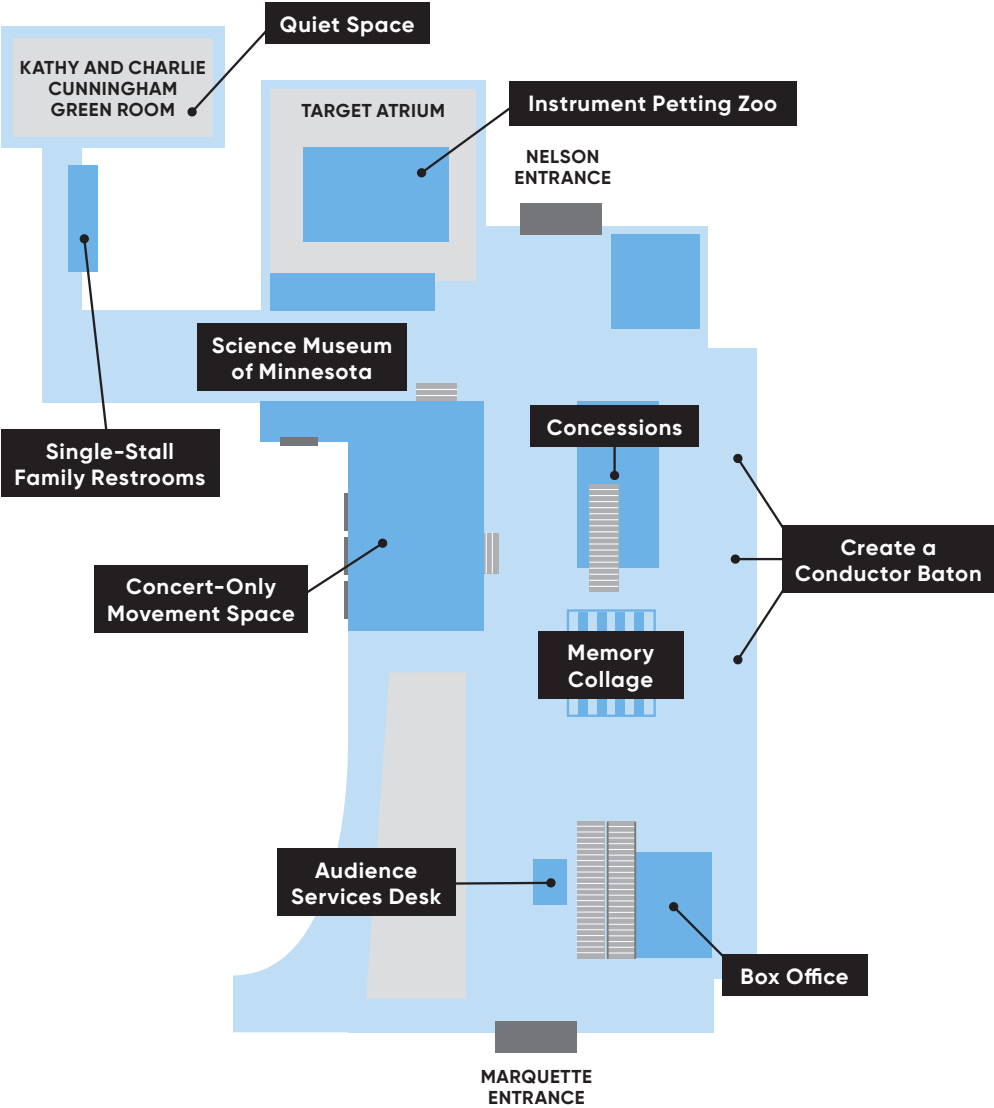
Quiet Space

KATHY AND CHARLIE CUNNINGHAM GREEN ROOM

TARGET ATRIUM

Instrument Petting Zoo

NELSON ENTRANCE

Science Museum of Minnesota

Single-Stall Family Restrooms

Concessions

Create a Conductor Baton

Concert-Only Movement Space

Memory Collage

Audience Services Desk

Box Office

MARQUETTE ENTRANCE